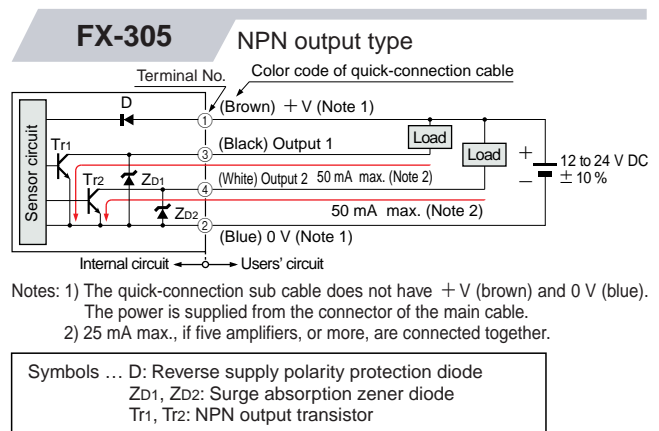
FX-305 NPN output type

Terminal No.
Color code of quick-connection cable

Sensor circuit
D
Tr1
Tr2
ZD1
ZD2
① (Brown) ＋V (Note 1)
③ (Black) Output 1
④ (White) Output 2 50 mA max. (Note 2)
50 mA max. (Note 2)
② (Blue) 0 V (Note 1)
Load
Load
＋
−
12 to 24 V DC ± 10 %

Internal circuit ←○→ Users' circuit

Notes: 1) The quick-connection sub cable does not have ＋V (brown) and 0 V (blue). The power is supplied from the connector of the main cable.
2) 25 mA max., if five amplifiers, or more, are connected together.

Symbols … D: Reverse supply polarity protection diode
ZD1, ZD2: Surge absorption zener diode
Tr1, Tr2: NPN output transistor